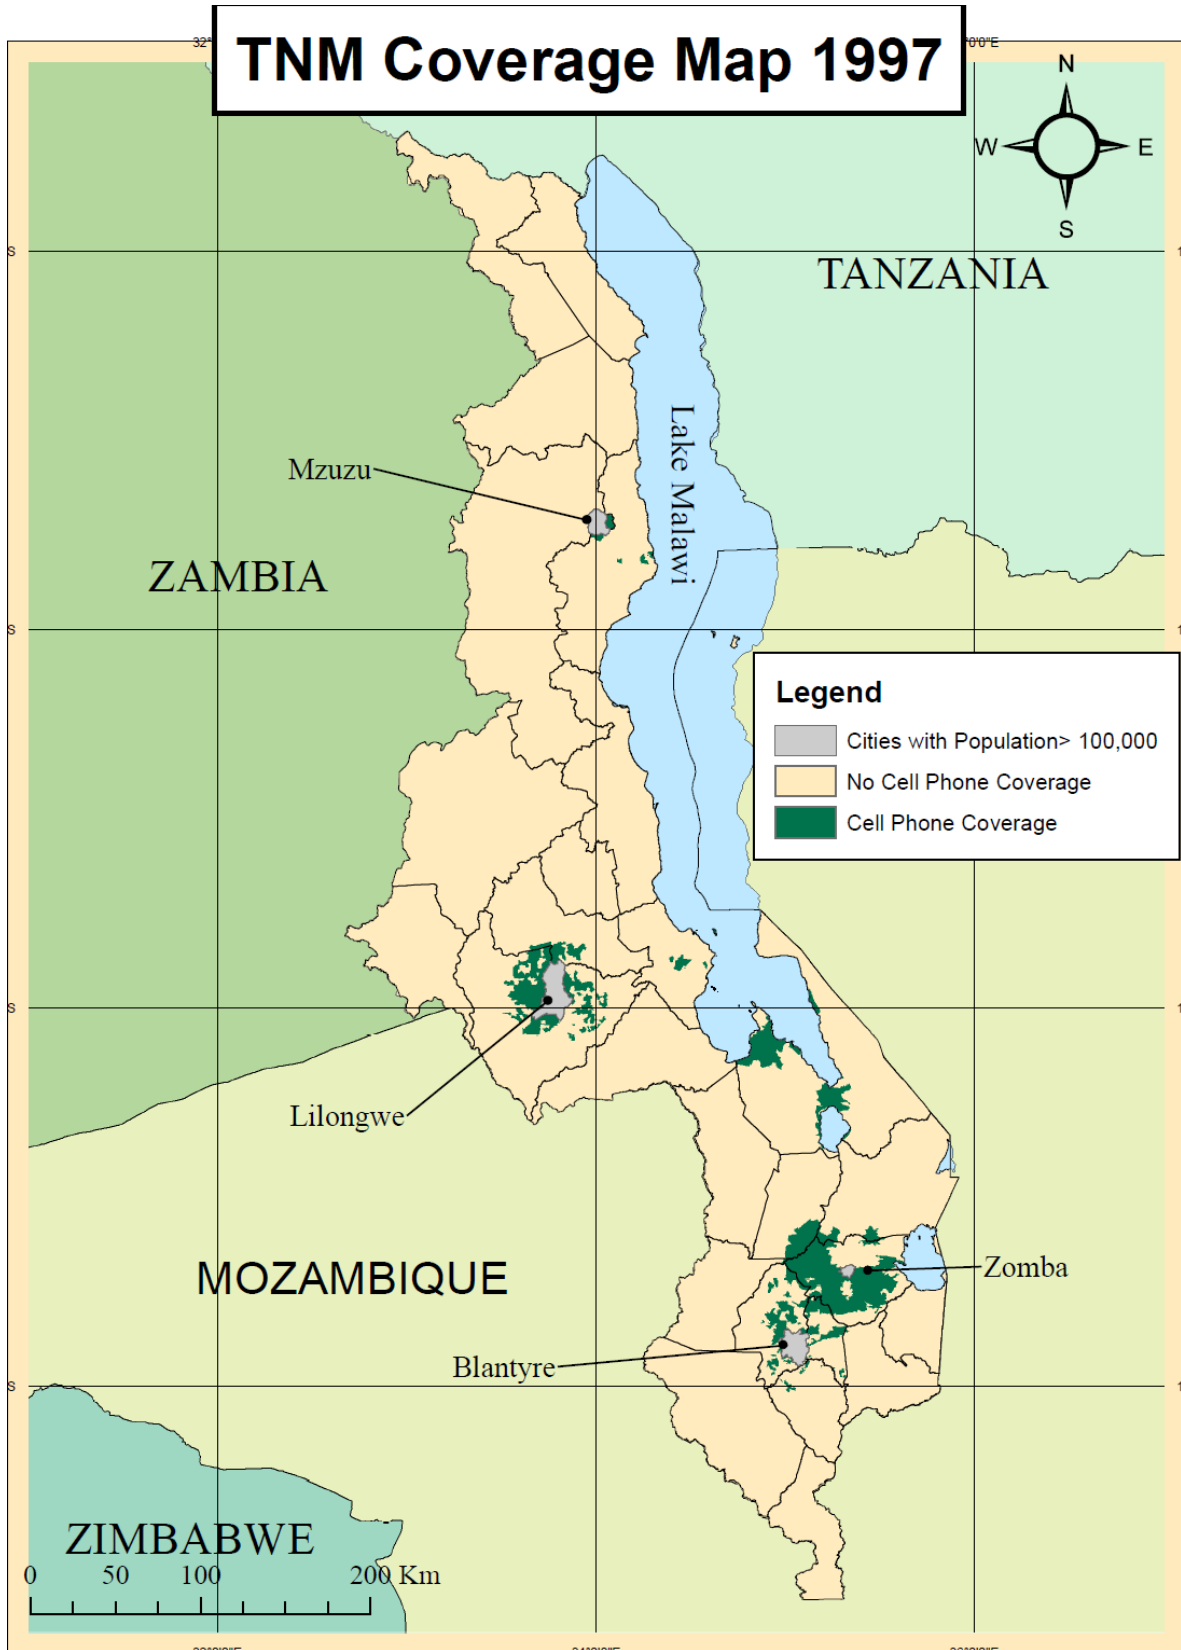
TNM Coverage Map 1997

N
W E
S

TANZANIA

Lake Malawi

Mzuzu

ZAMBIA

Legend
Cities with Population> 100,000
No Cell Phone Coverage
Cell Phone Coverage

Lilongwe

MOZAMBIQUE

Zomba

Blantyre

ZIMBABWE

0 50 100 200 Km